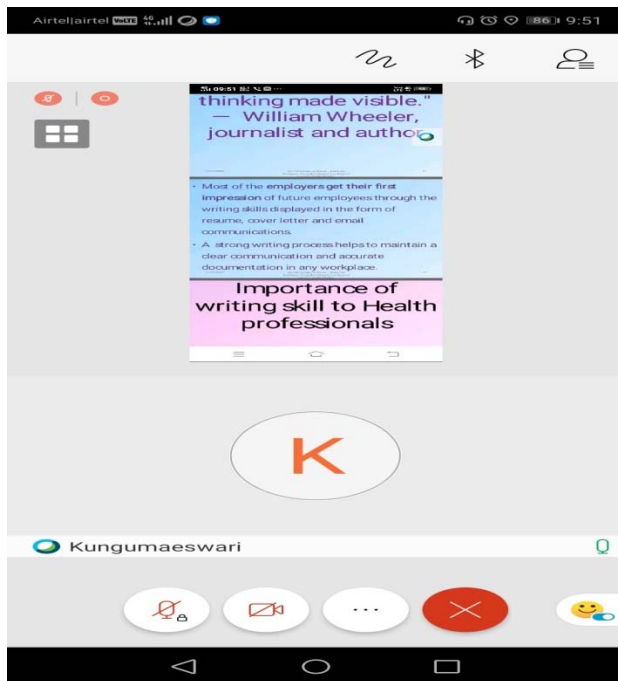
Airtel|airtel VoLTE 4G 86 9:51

thinking made visible."
— William Wheeler, journalist and author

• Most of the employers get their first impression of future employees through the writing skills displayed in the form of resume, cover letter and email communications.
• A strong writing process helps to maintain a clear communication and accurate documentation in any workplace.

Importance of writing skill to Health professionals

K

Kungumaeswari